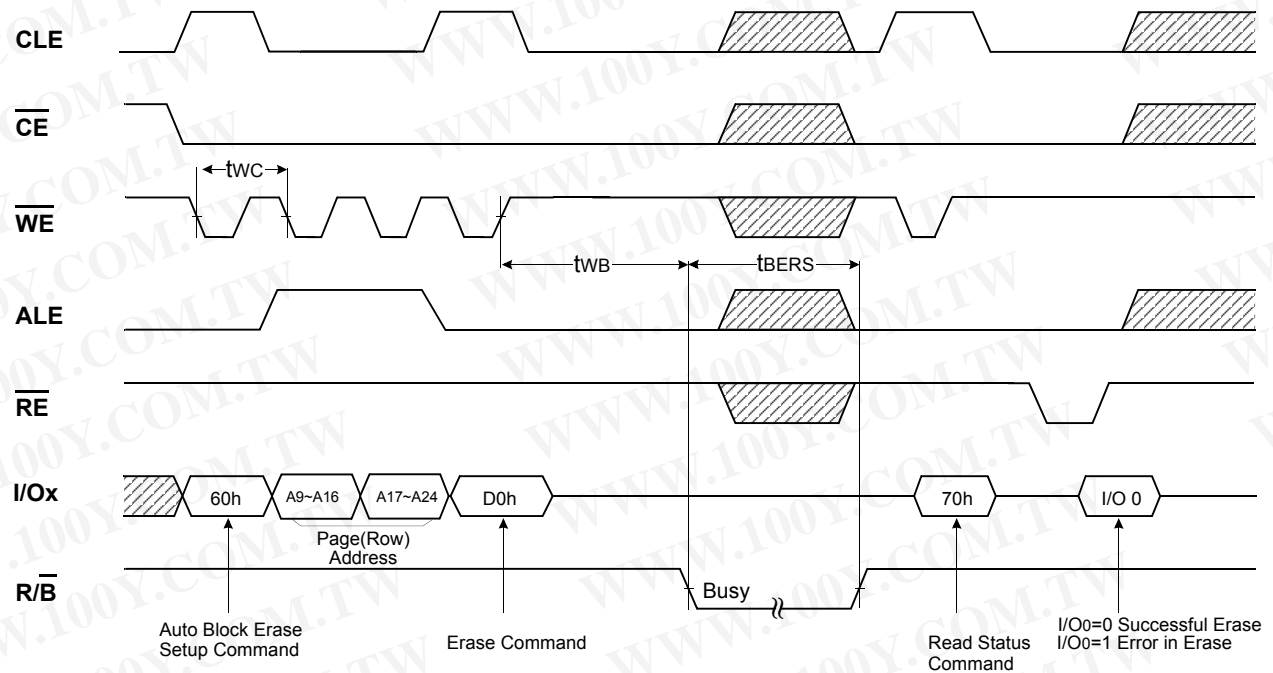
CLE

$\overline{CE}$

$\overline{WE}$

tWC

tWB

tBERS

ALE

$\overline{RE}$

I/Ox

60h

A9~A16

A17~A24

D0h

70h

I/O 0

Page(Row) Address

$R/\overline{B}$

Busy

Auto Block Erase Setup Command

Erase Command

Read Status Command

I/O0=0 Successful Erase
I/O0=1 Error in Erase

WWW.100Y.COM.TW